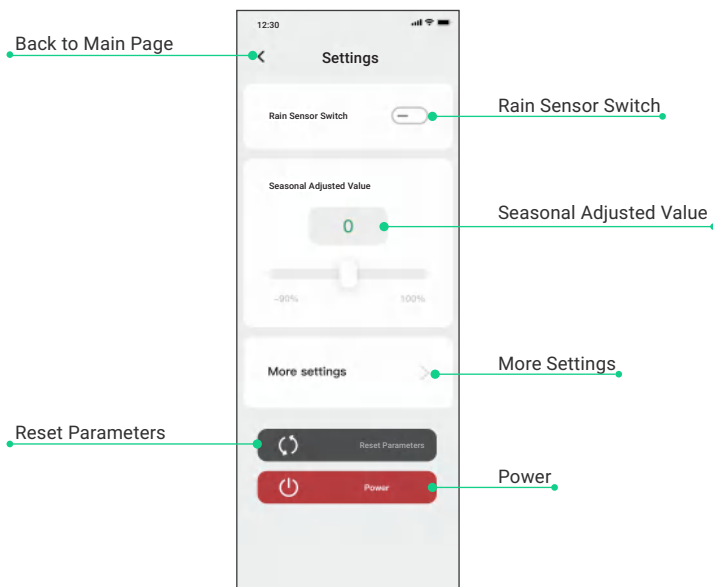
12:30

Back to Main Page

Settings

Rain Sensor Switch

Rain Sensor Switch

Seasonal Adjusted Value

0

Seasonal Adjusted Value

-90%

100%

More settings

More Settings

Reset Parameters

Reset Parameters

Power

Power